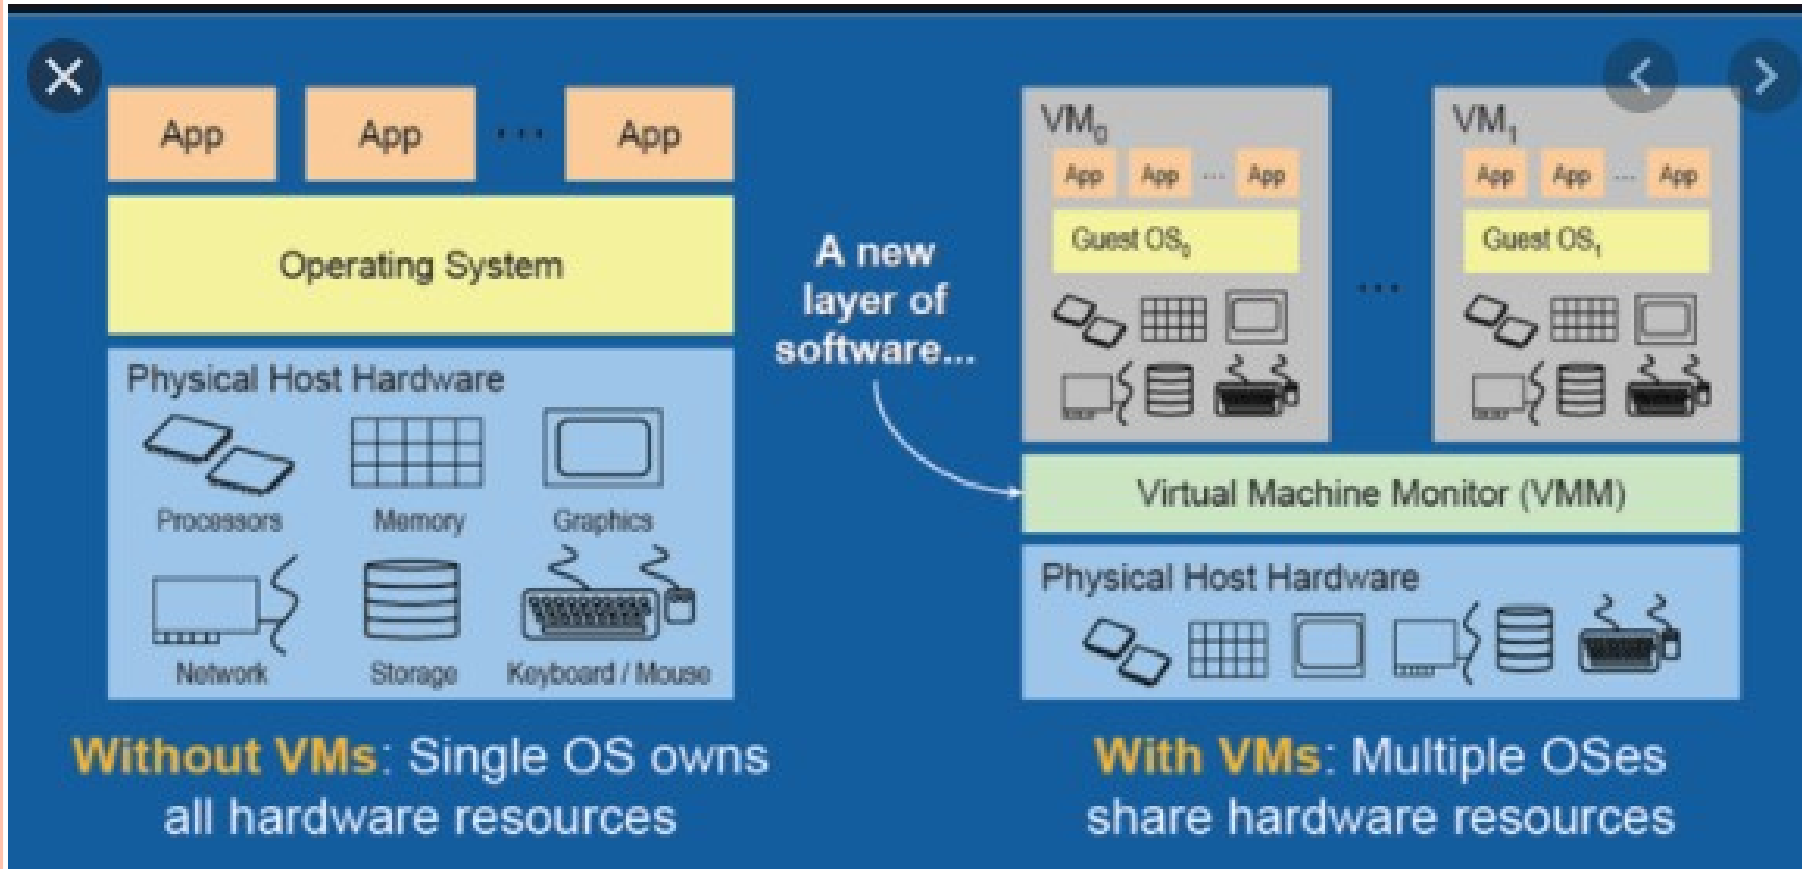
App App ... App

Operating System

Physical Host Hardware

Processors Memory Graphics

Network Storage Keyboard / Mouse

Without VMs: Single OS owns all hardware resources

A new layer of software...

$VM_0$

App App ... App

Guest $OS_0$

...

$VM_1$

App App ... App

Guest $OS_1$

Virtual Machine Monitor (VMM)

Physical Host Hardware

With VMs: Multiple OSes share hardware resources